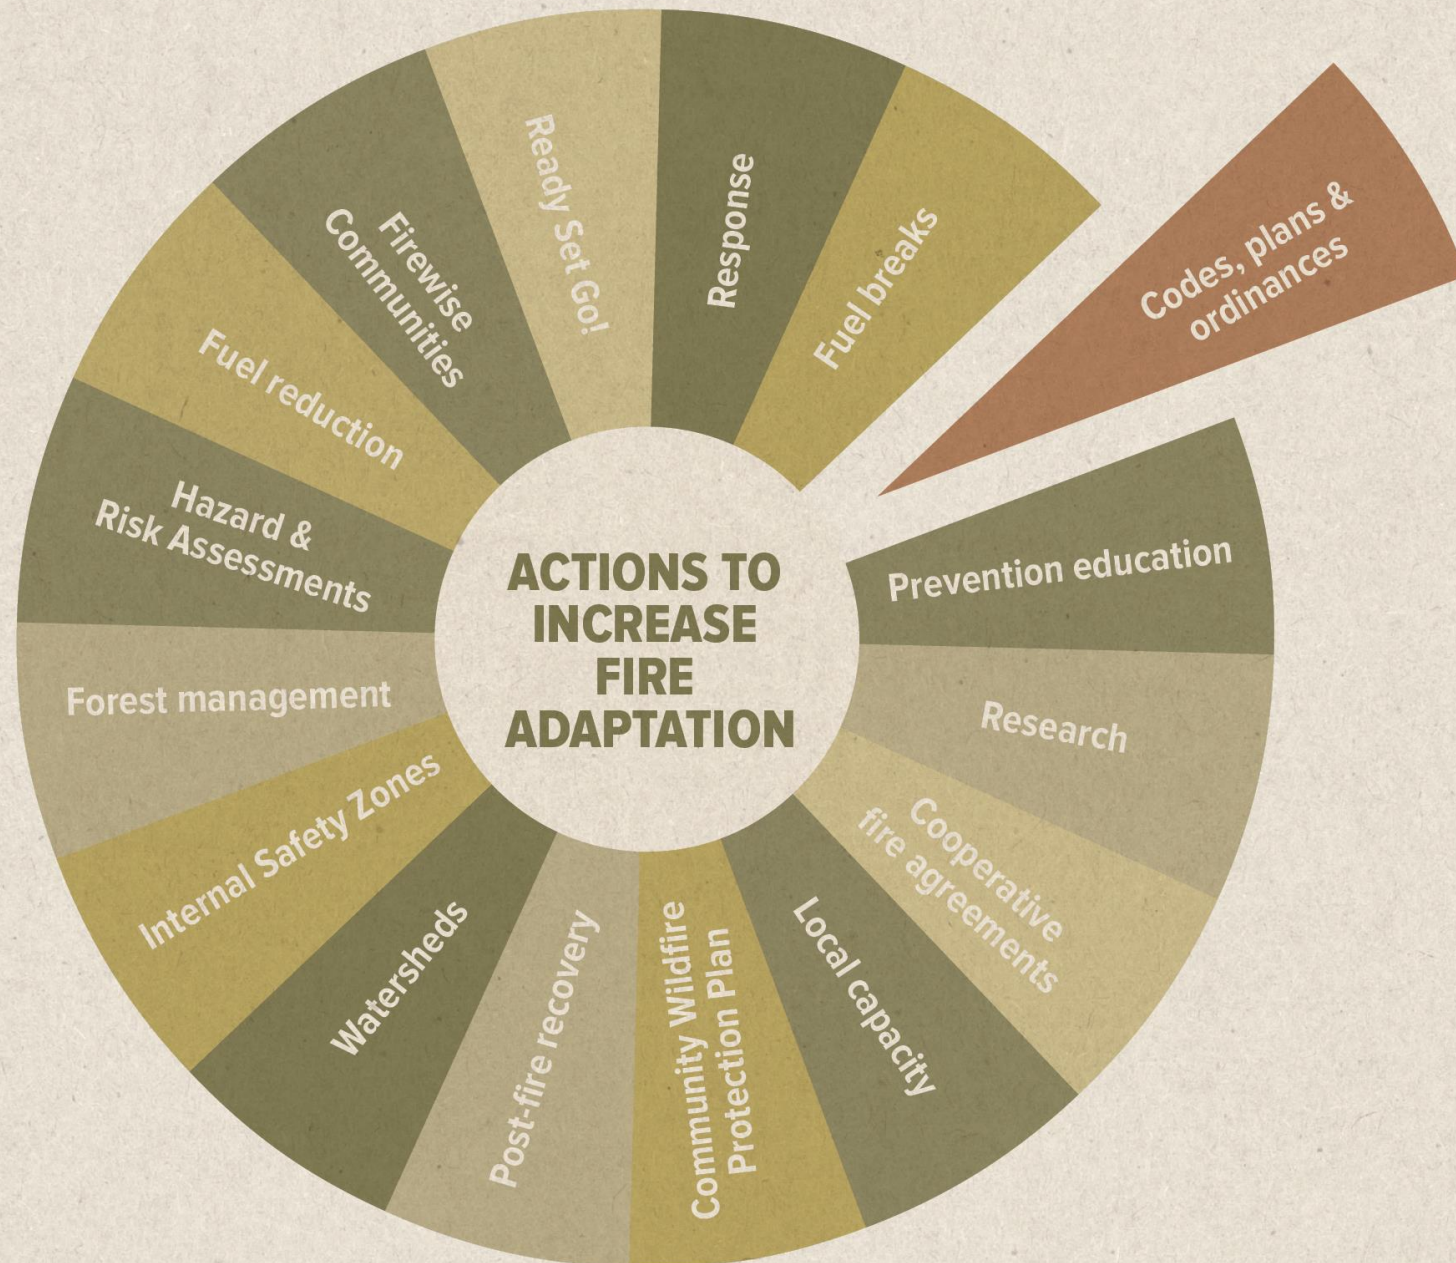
ACTIONS TO INCREASE FIRE ADAPTATION

Codes, plans & ordinances

Prevention education

Research

Cooperative fire agreements

Local capacity

Community Wildfire Protection Plan

Post-fire recovery

Watersheds

Internal Safety Zones

Forest management

Hazard & Risk Assessments

Fuel reduction

Firewise Communities

Ready Set Go!

Response

Fuel breaks